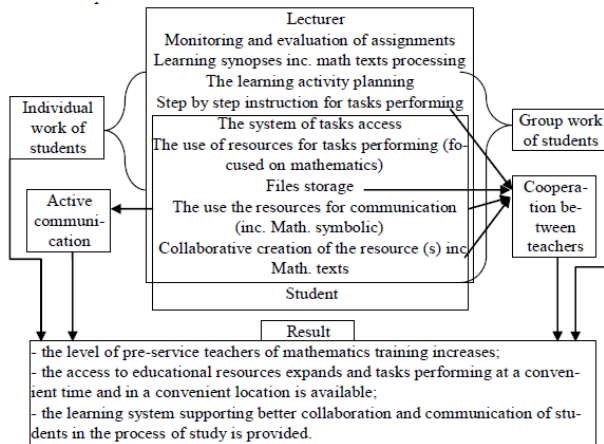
Lecturer
Monitoring and evaluation of assignments
Learning synopses inc. math texts processing
The learning activity planning
Step by step instruction for tasks performing

Individual work of students

Group work of students

The system of tasks access
The use of resources for tasks performing (focused on mathematics)
Files storage
The use the resources for communication (inc. Math. symbolic)
Collaborative creation of the resource (s) inc Math. texts

Active communication

Cooperation between teachers

Student

Result
- the level of pre-service teachers of mathematics training increases;
- the access to educational resources expands and tasks performing at a convenient time and in a convenient location is available;
- the learning system supporting better collaboration and communication of students in the process of study is provided.